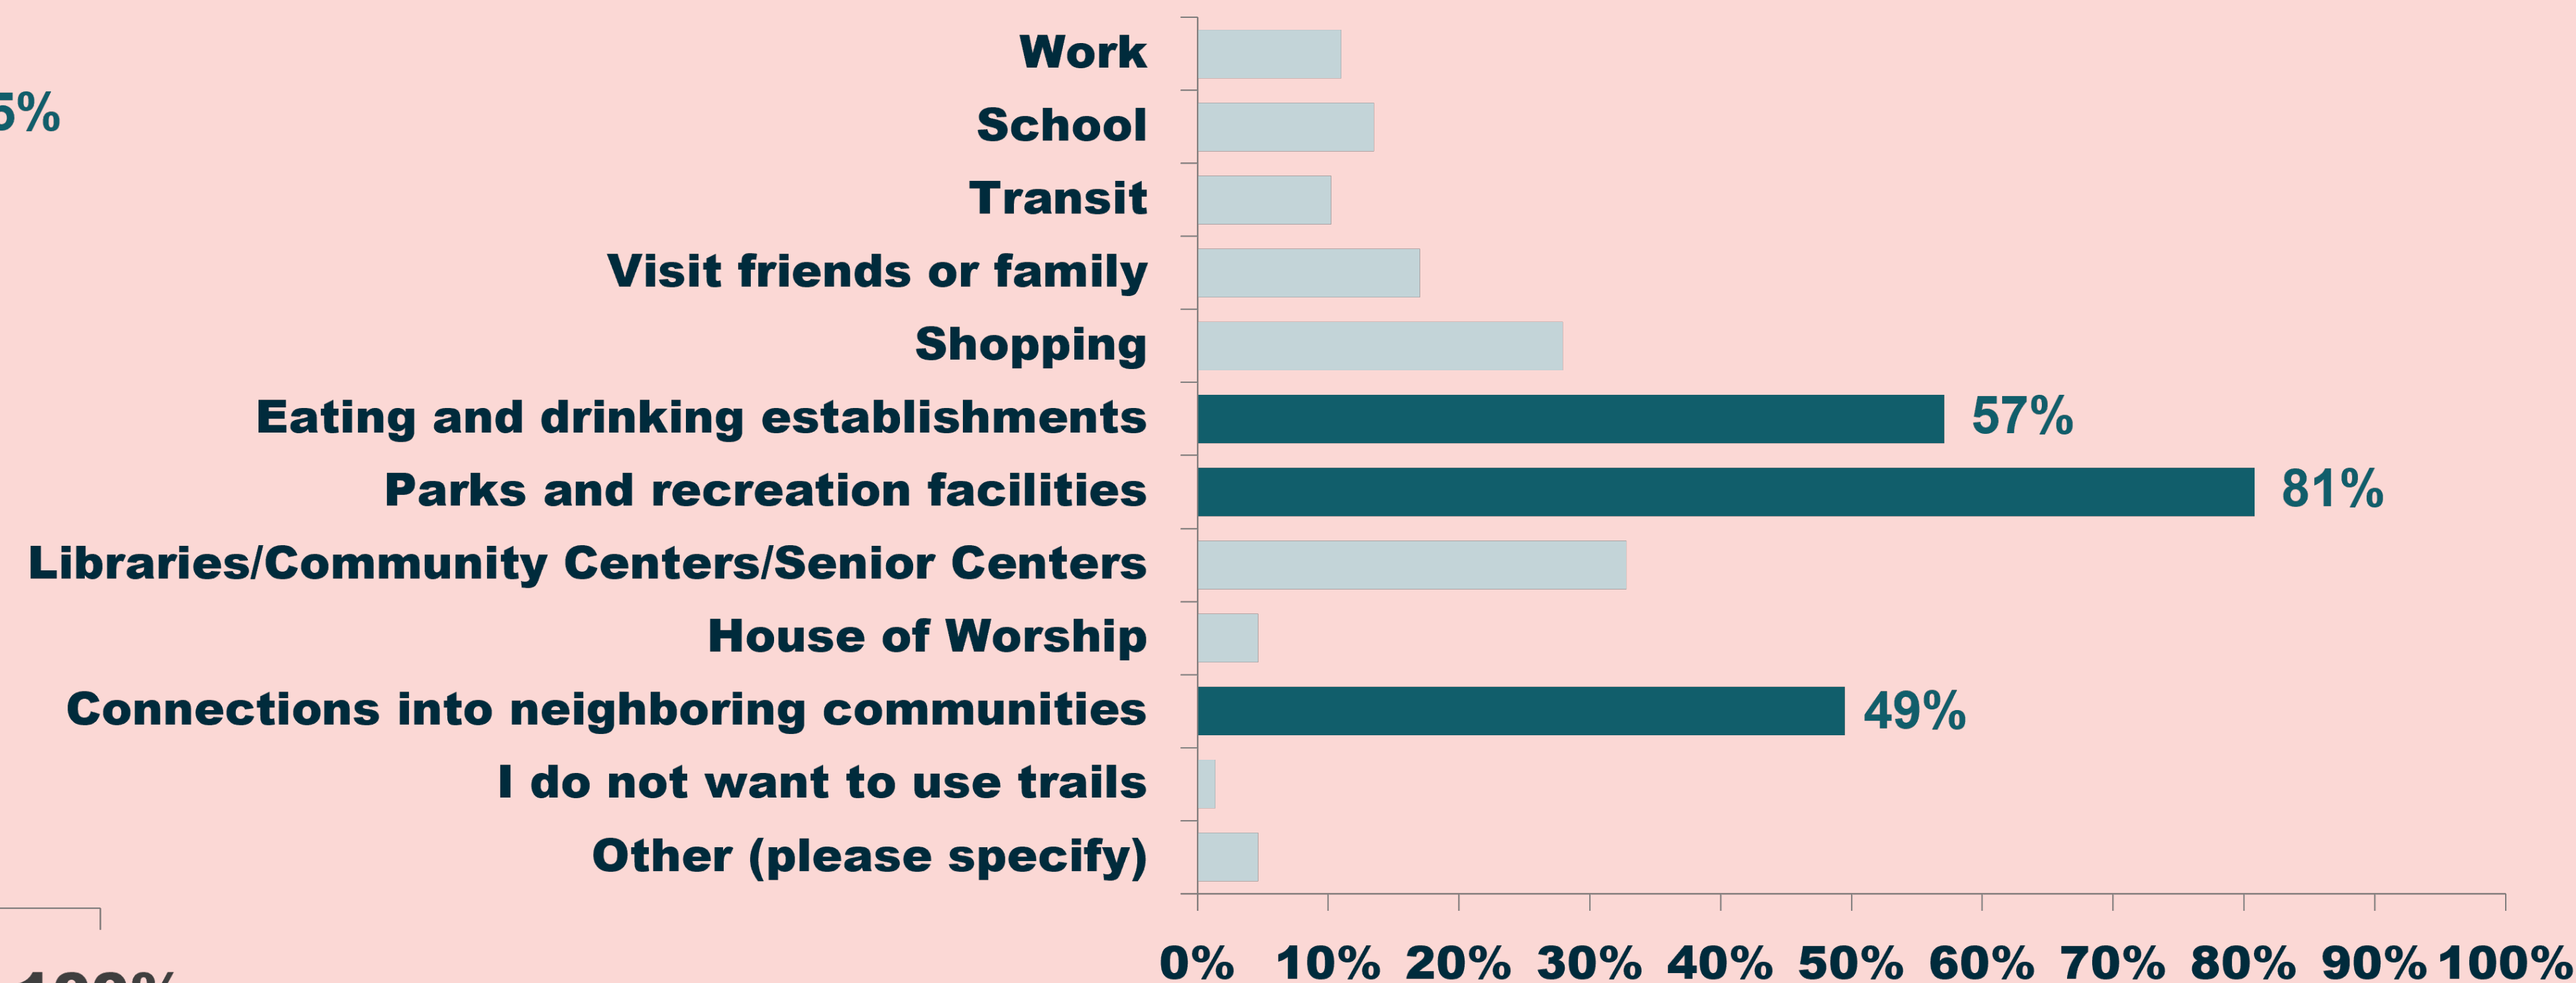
5%

Work
School
Transit
Visit friends or family
Shopping
Eating and drinking establishments 57%
Parks and recreation facilities 81%
Libraries/Community Centers/Senior Centers
House of Worship
Connections into neighboring communities 49%
I do not want to use trails
Other (please specify)

0% 10% 20% 30% 40% 50% 60% 70% 80% 90% 100%

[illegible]